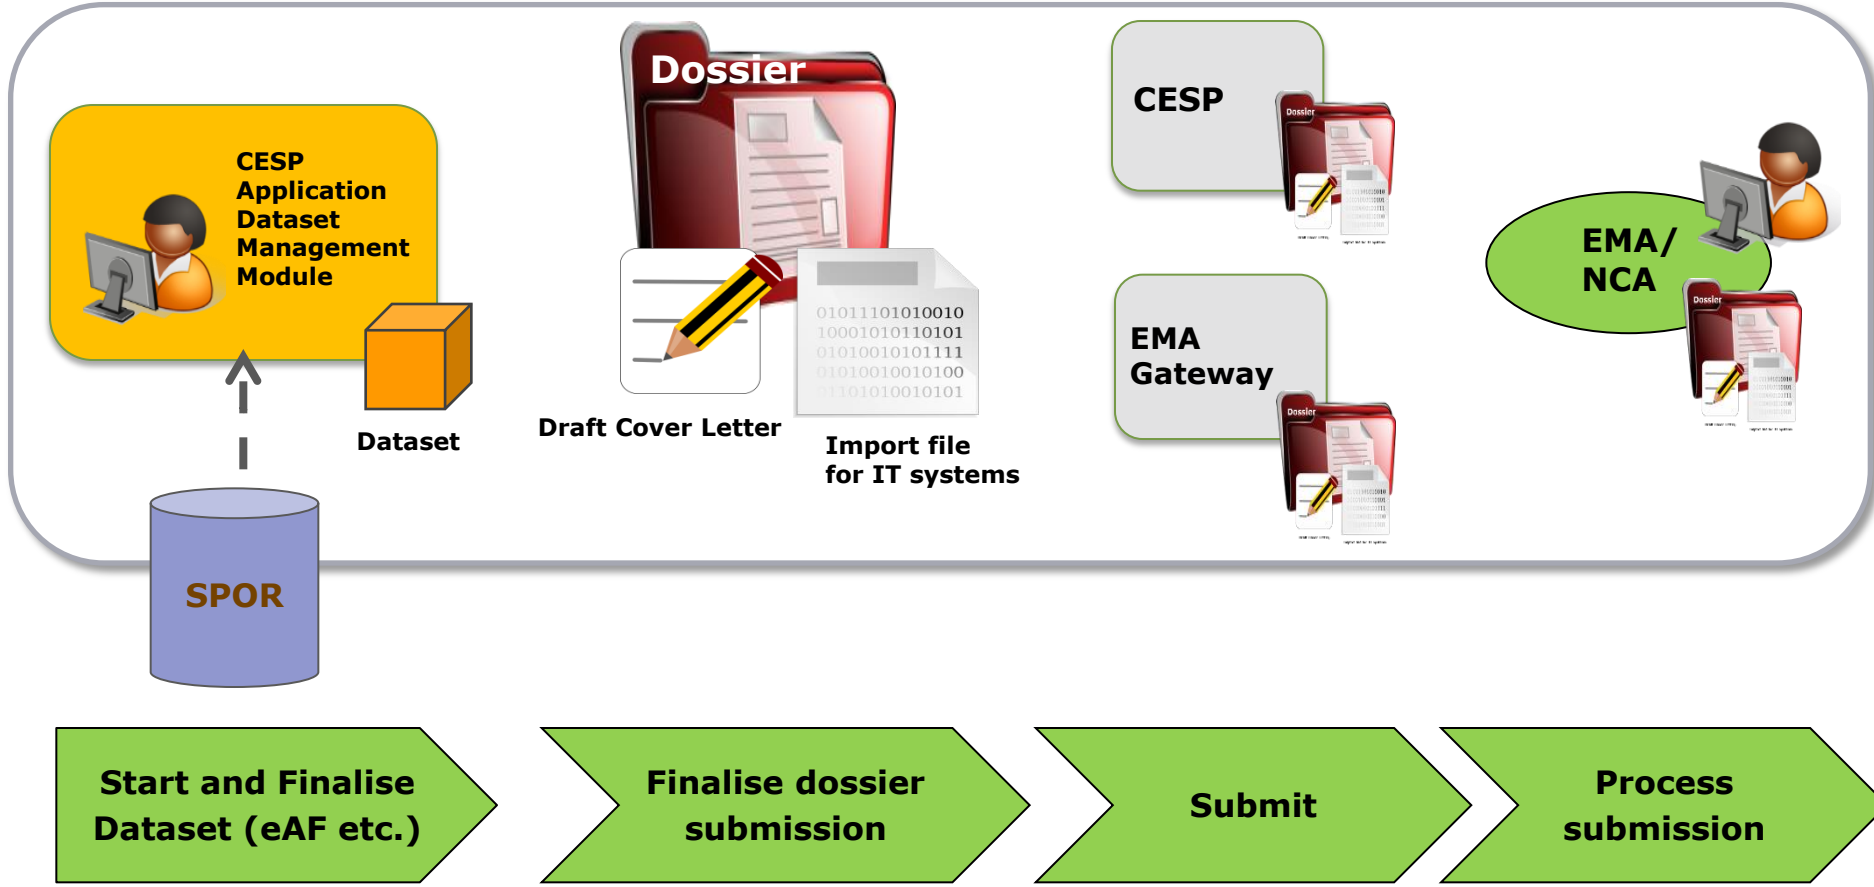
CESP Application Dataset Management Module

Dataset

SPOR

Dossier

01011101010010
10001010110101
01010010101111
01010010010100
01101010010101

Draft Cover Letter

Import file for IT systems

CESP

Dossier

EMA Gateway

Dossier

EMA/ NCA

Dossier

Start and Finalise Dataset (eAF etc.)

Finalise dossier submission

Submit

Process submission